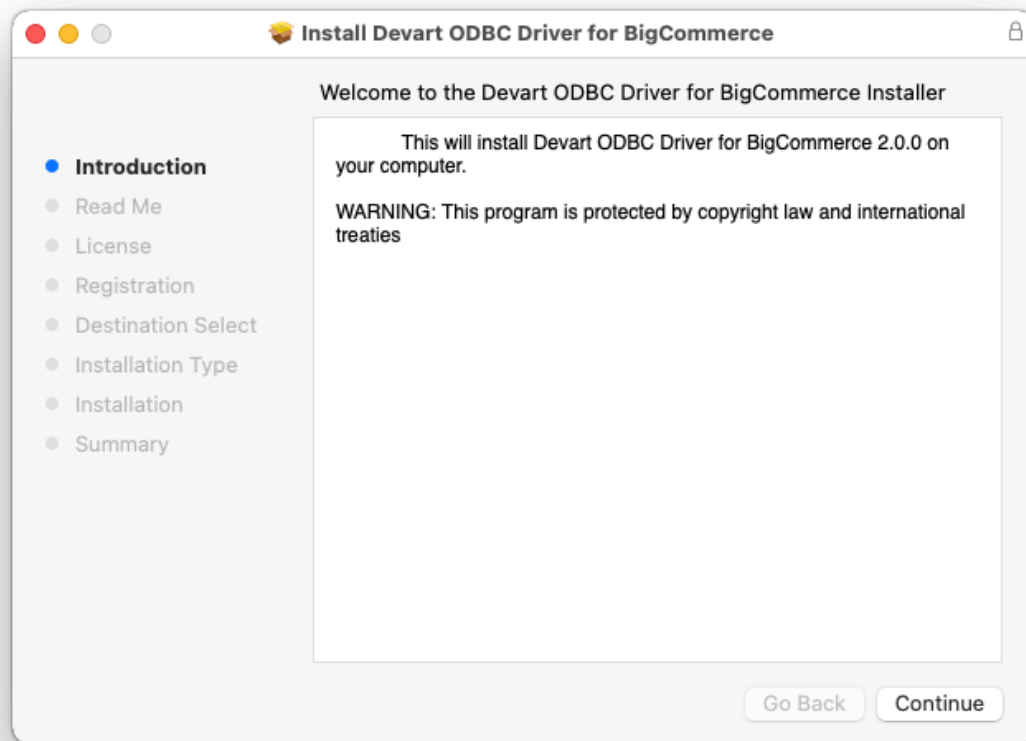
Install Devart ODBC Driver for BigCommerce

Welcome to the Devart ODBC Driver for BigCommerce Installer

Introduction
Read Me
License
Registration
Destination Select
Installation Type
Installation
Summary

This will install Devart ODBC Driver for BigCommerce 2.0.0 on your computer.

WARNING: This program is protected by copyright law and international treaties

Go Back
Continue